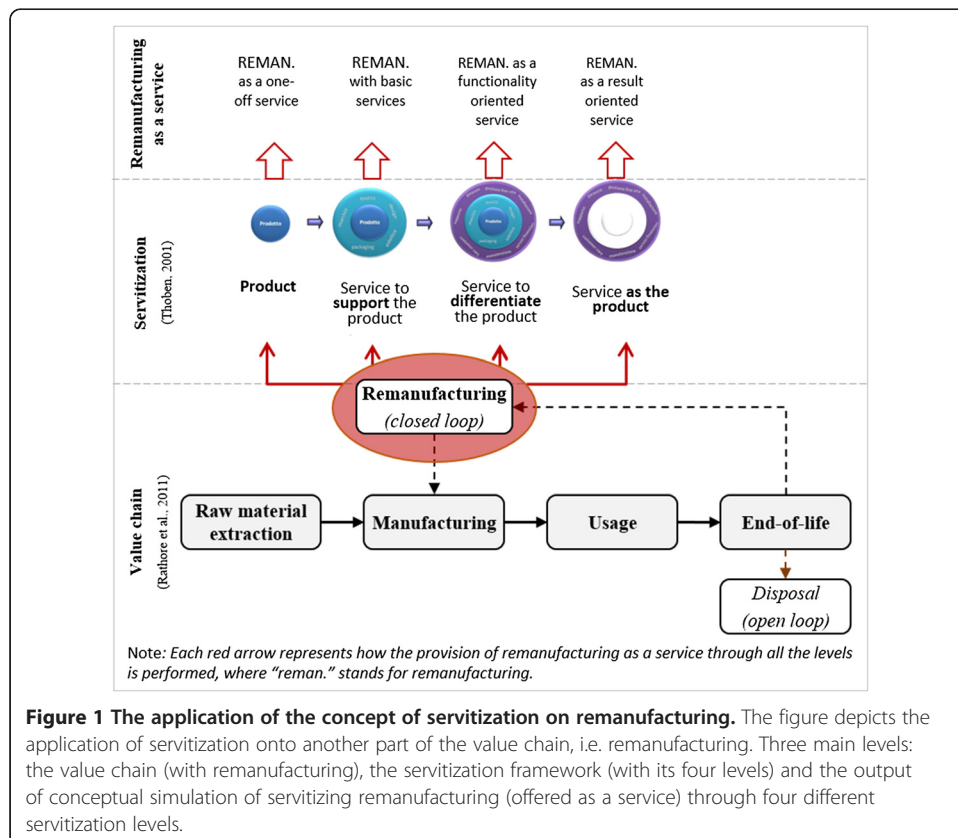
Remanufacturing as a service

REMAN. as a one-off service

REMAN. with basic services

REMAN. as a functionality oriented service

REMAN. as a result oriented service

Servitization (Thoben, 2001)

Prodotto

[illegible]

Product

Service to **support** the product

Service to **differentiate** the product

Service **as the product**

Value chain (Rathore et al., 2011)

Remanufacturing (closed loop)

Raw material extraction

Manufacturing

Usage

End-of-life

Disposal (open loop)

Note: *Each red arrow represents how the provision of remanufacturing as a service through all the levels is performed, where "reman." stands for remanufacturing.*

**Figure 1 The application of the concept of servitization on remanufacturing.** The figure depicts the application of servitization onto another part of the value chain, i.e. remanufacturing. Three main levels: the value chain (with remanufacturing), the servitization framework (with its four levels) and the output of conceptual simulation of servitizing remanufacturing (offered as a service) through four different servitization levels.